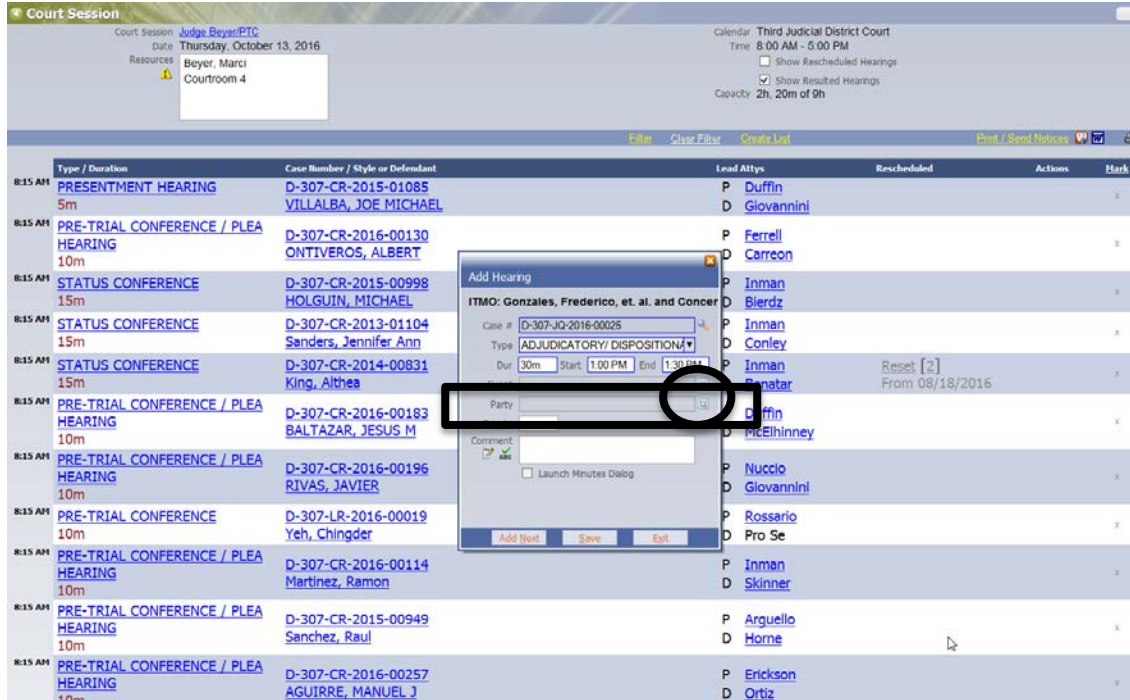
Court Session

Court Session Judge Beyer/PTC
Date Thursday, October 13, 2016
Resources Beyer, Marci
Courtroom 4

Calendar Third Judicial District Court
Time 8:00 AM - 5:00 PM
Show Rescheduled Hearings
Show Resulted Hearings
Capacity 2h, 20m of 9h

Filter Clear Filter Create List Print / Send Notices

| | Type / Duration | Case Number / Style or Defendant | Lead Attys | Rescheduled | Actions | Mark |
|---|---|---|---|---|---|---|
| 8:15 AM | PRESENTMENT HEARING 5m | D-307-CR-2015-01085 VILLALBA, JOE MICHAEL | P Duffin D Giovannini | | | x |
| 8:15 AM | PRE-TRIAL CONFERENCE / PLEA HEARING 10m | D-307-CR-2016-00130 ONTIVEROS, ALBERT | P Ferrell D Carreon | | | x |
| 8:15 AM | STATUS CONFERENCE 15m | D-307-CR-2015-00998 HOLGUIN, MICHAEL | P Inman D Bierdz | | | x |
| 8:15 AM | STATUS CONFERENCE 15m | D-307-CR-2013-01104 Sanders, Jennifer Ann | P Inman D Conley | | | x |
| 8:15 AM | STATUS CONFERENCE 15m | D-307-CR-2014-00831 King, Althea | P Inman D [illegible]natar | Reset [2] From 08/18/2016 | | x |
| 8:15 AM | PRE-TRIAL CONFERENCE / PLEA HEARING 10m | D-307-CR-2016-00183 BALTAZAR, JESUS M | P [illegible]ffin D McElhinney | | | x |
| 8:15 AM | PRE-TRIAL CONFERENCE / PLEA HEARING 10m | D-307-CR-2016-00196 RIVAS, JAVIER | P Nuccio D Giovannini | | | x |
| 8:15 AM | PRE-TRIAL CONFERENCE 10m | D-307-LR-2016-00019 Yeh, Chingder | P Rossario D Pro Se | | | x |
| 8:15 AM | PRE-TRIAL CONFERENCE / PLEA HEARING 10m | D-307-CR-2016-00114 Martinez, Ramon | P Inman D Skinner | | | x |
| 8:15 AM | PRE-TRIAL CONFERENCE / PLEA HEARING 10m | D-307-CR-2015-00949 Sanchez, Raul | P Arguello D Horne | | | x |
| 8:15 AM | PRE-TRIAL CONFERENCE / PLEA HEARING 10m | D-307-CR-2016-00257 AGUIRRE, MANUEL J | P Erickson D Ortiz | | | x |

Add Hearing
ITMO: Gonzales, Frederico, et. al. and Concer
Case # D-307-JQ-2016-00025
Type ADJUDICATORY/ DISPOSITIONA
Dur 30m Start 1:00 PM End 1:30 PM
Party
Comment
Launch Minutes Dialog
Add Next Save Exit